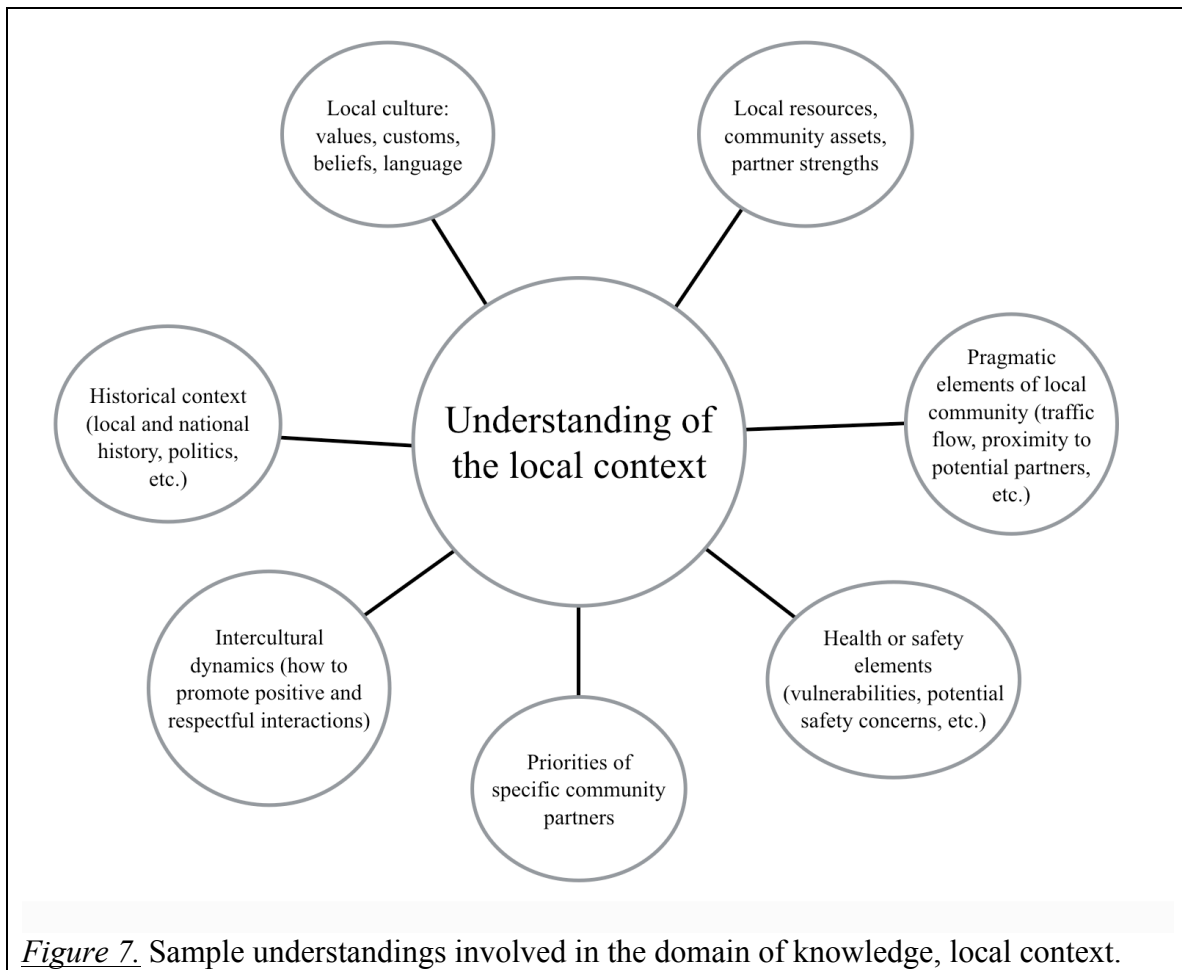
Local culture: values, customs, beliefs, language

Local resources, community assets, partner strengths

Historical context (local and national history, politics, etc.)

Understanding of the local context

Pragmatic elements of local community (traffic flow, proximity to potential partners, etc.)

Intercultural dynamics (how to promote positive and respectful interactions)

Health or safety elements (vulnerabilities, potential safety concerns, etc.)

Priorities of specific community partners

*Figure 7.* Sample understandings involved in the domain of knowledge, local context.